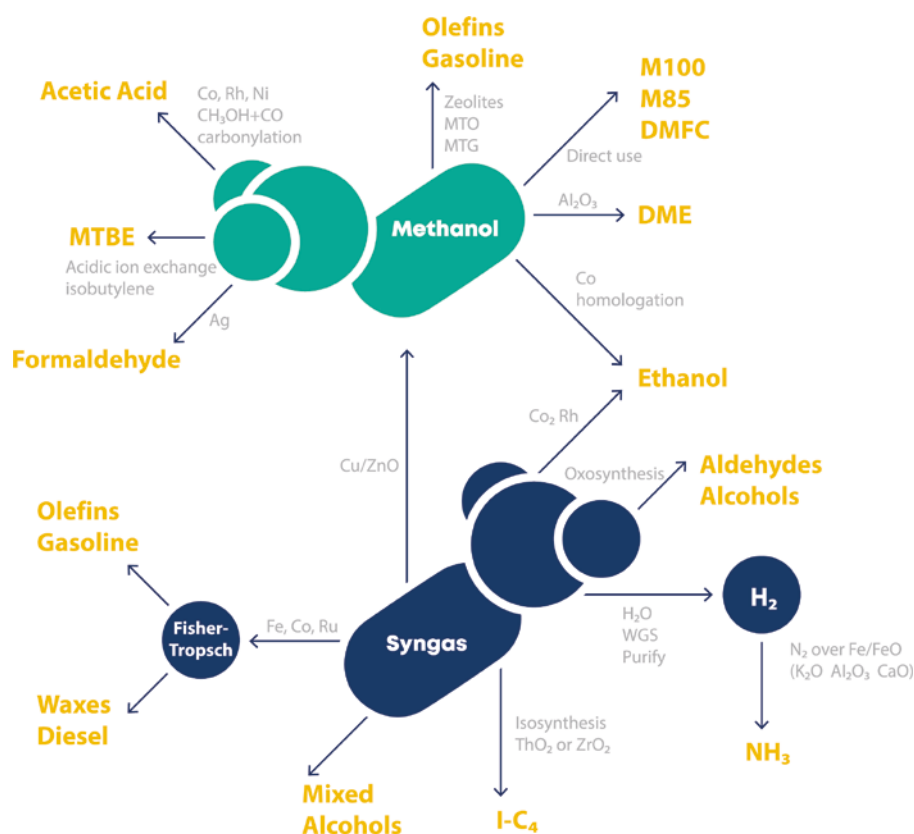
Olefins
Gasoline

Acetic Acid

Co, Rh, Ni
$CH_3OH$+CO
carbonylation

Zeolites
MTO
MTG

M100
M85
DMFC

Direct use

$Al_2O_3$

DME

Methanol

MTBE

Acidic ion exchange
isobutylene

Ag

Formaldehyde

Co
homologation

Ethanol

$Co_2$ Rh

Cu/ZnO

Oxosynthesis

Aldehydes
Alcohols

Olefins
Gasoline

Fisher-Tropsch

Fe, Co, Ru

Syngas

$H_2$

$H_2O$
WGS
Purify

$N_2$ over Fe/FeO
($K_2O$ $Al_2O_3$ CaO)

Waxes
Diesel

Isosynthesis
$ThO_2$ or $ZrO_2$

$NH_3$

Mixed
Alcohols

I-$C_4$